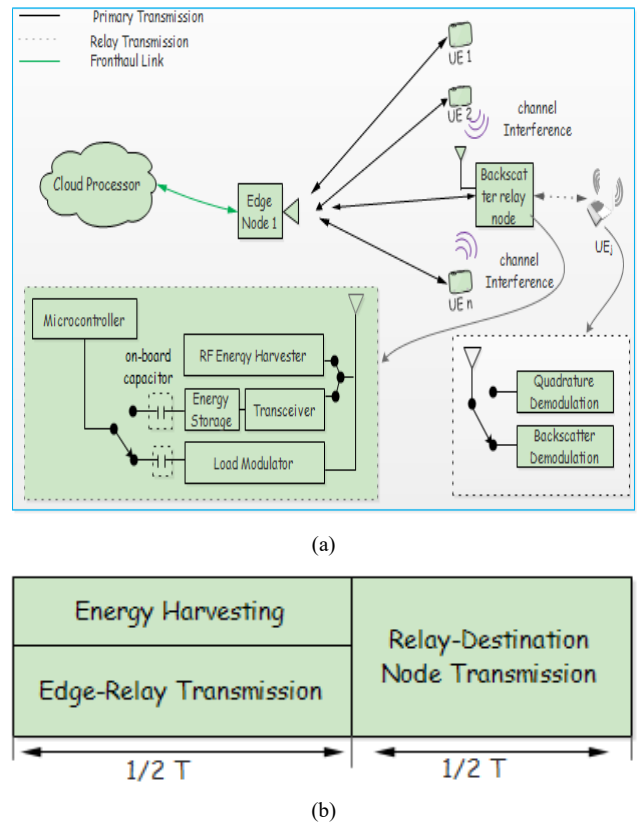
Primary Transmission
Relay Transmission
Fronthaul Link

UE 1
UE 2
channel Interference
Cloud Processor
Edge Node 1
Backscatter relay node
UE$_i$
UE n
channel Interference

Microcontroller
on-board capacitor
RF Energy Harvester
Energy Storage
Transceiver
Load Modulator

Quadrature Demodulation
Backscatter Demodulation

(a)

| Energy Harvesting | Relay-Destination Node Transmission |
|---|---|
| Edge-Relay Transmission | |

1/2 T
1/2 T

(b)